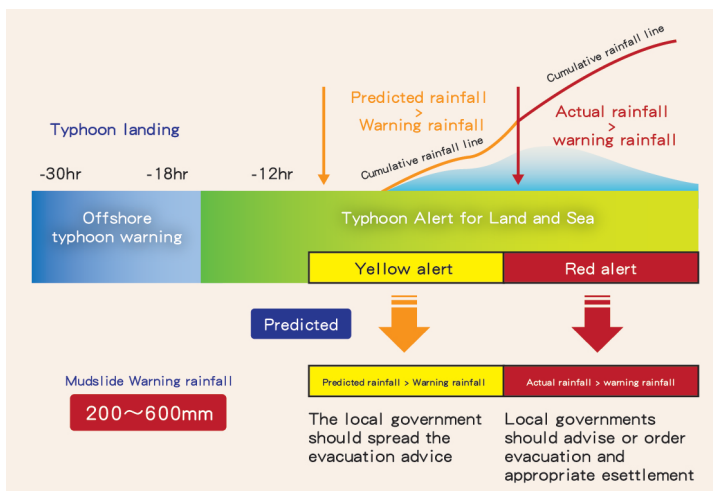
Typhoon landing

-30hr

-18hr

-12hr

Predicted rainfall > Warning rainfall

Cumulative rainfall line

Cumulative rainfall line

Actual rainfall > warning rainfall

Offshore typhoon warning

Typhoon Alert for Land and Sea

Yellow alert

Red alert

Predicted

Mudslide Warning rainfall

200～600mm

Predicted rainfall > Warning rainfall

Actual rainfall > warning rainfall

The local government should spread the evacuation advice

Local governments should advise or order evacuation and appropriate esettlement